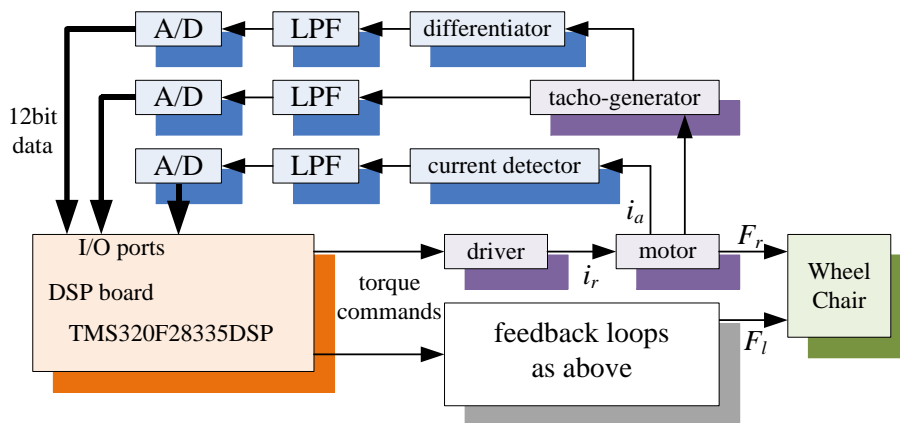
A/D
LPF
differentiator
A/D
LPF
tacho-generator
12bit data
A/D
LPF
current detector
$i_a$
I/O ports
DSP board
TMS320F28335DSP
driver
$i_r$
motor
$F_r$
Wheel Chair
torque commands
feedback loops as above
$F_l$